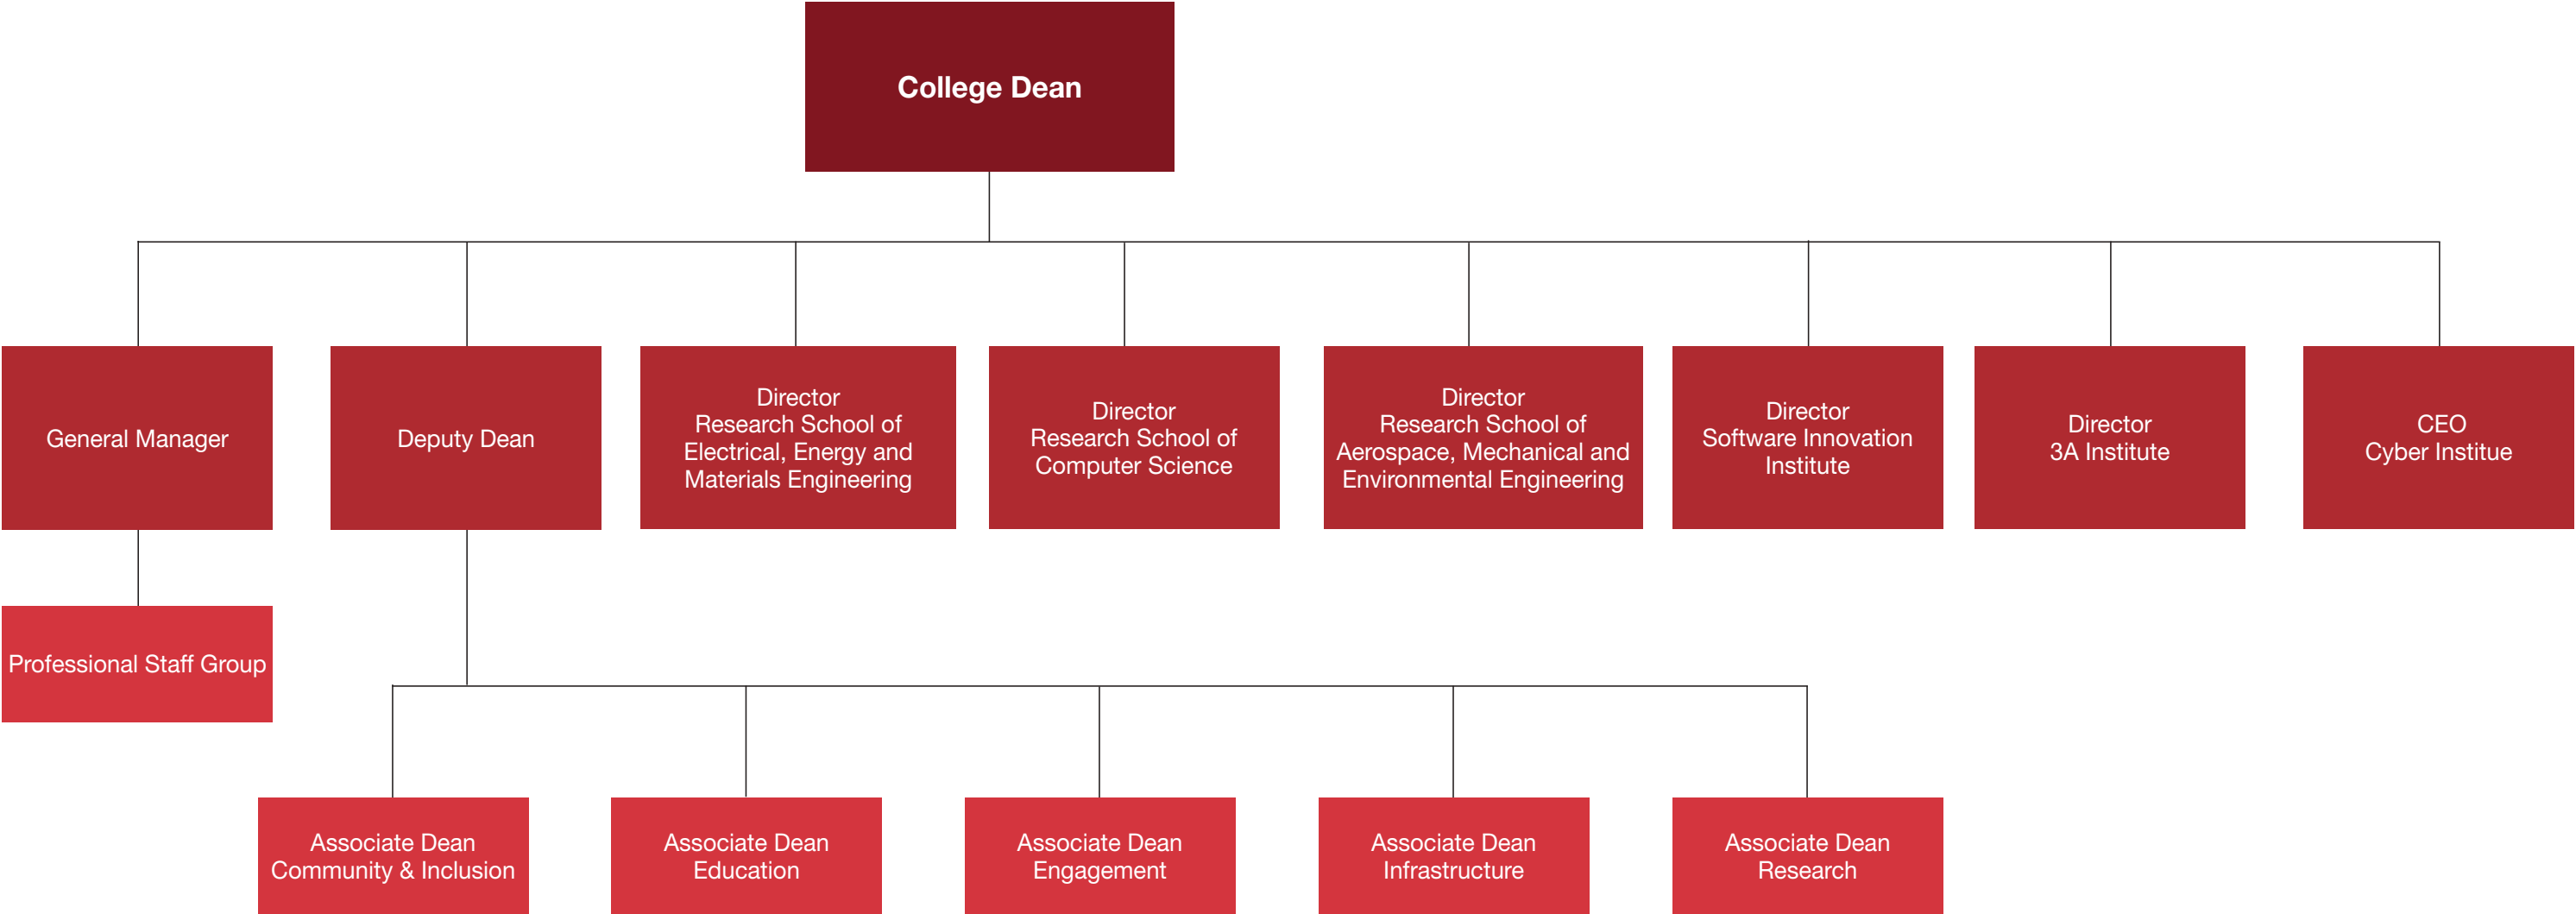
College Dean

General Manager

Deputy Dean

Director
Research School of Electrical, Energy and Materials Engineering

Director
Research School of Computer Science

Director
Research School of Aerospace, Mechanical and Environmental Engineering

Director
Software Innovation Institute

Director
3A Institute

CEO
Cyber Institue

Professional Staff Group

Associate Dean
Community & Inclusion

Associate Dean
Education

Associate Dean
Engagement

Associate Dean
Infrastructure

Associate Dean
Research